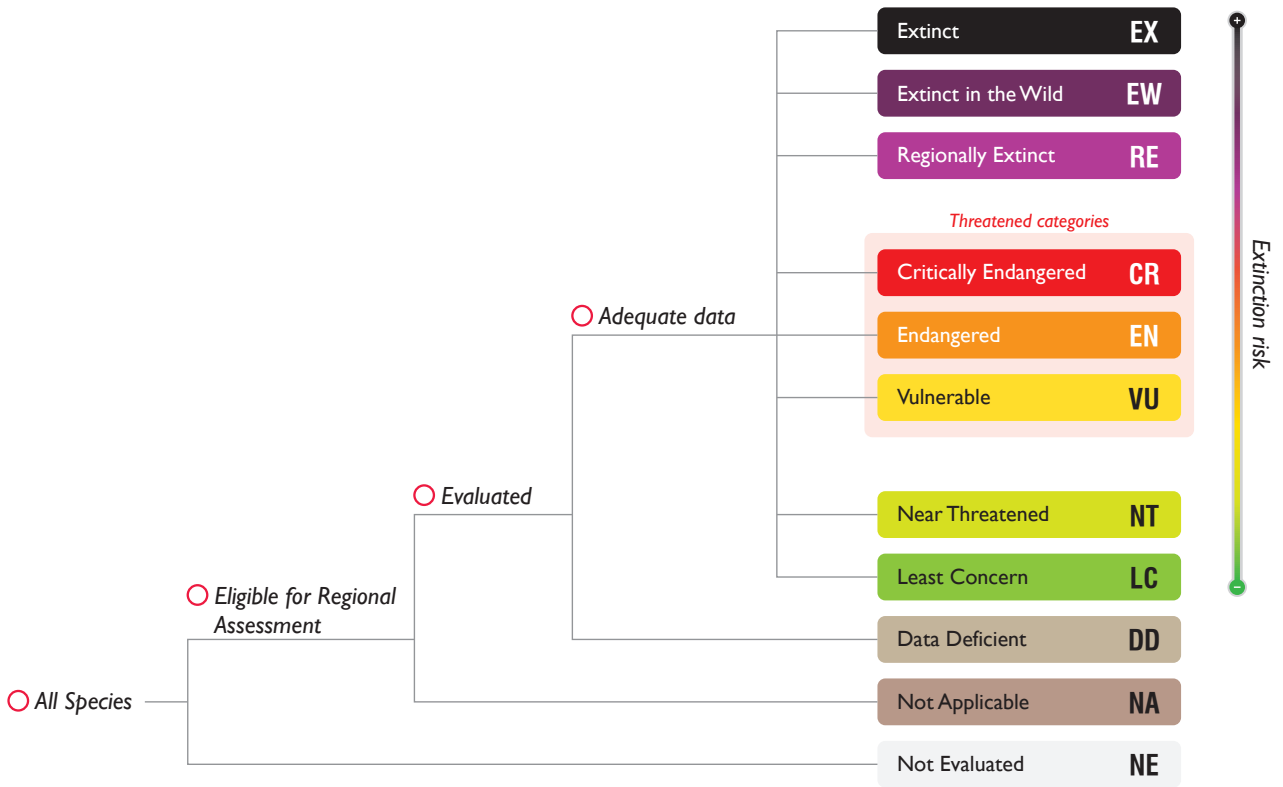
Extinct EX
Extinct in the Wild EW
Regionally Extinct RE
Threatened categories
Critically Endangered CR
Endangered EN
Vulnerable VU
Near Threatened NT
Least Concern LC
Data Deficient DD
Not Applicable NA
Not Evaluated NE

Adequate data
Evaluated
Eligible for Regional Assessment
All Species

+
Extinction risk
–